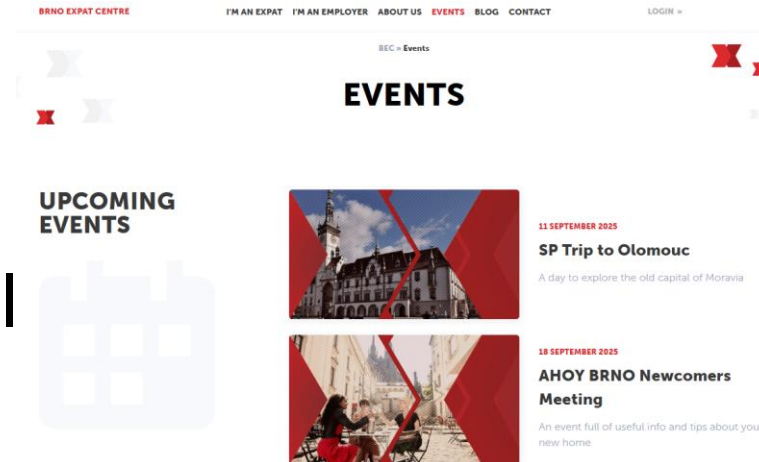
BRNO EXPAT CENTRE

I'M AN EXPAT I'M AN EMPLOYER ABOUT US EVENTS BLOG CONTACT

LOGIN »

BEC » Events

EVENTS

UPCOMING EVENTS

11 SEPTEMBER 2025

SP Trip to Olomouc

A day to explore the old capital of Moravia

18 SEPTEMBER 2025

AHOY BRNO Newcomers Meeting

An event full of useful info and tips about you new home